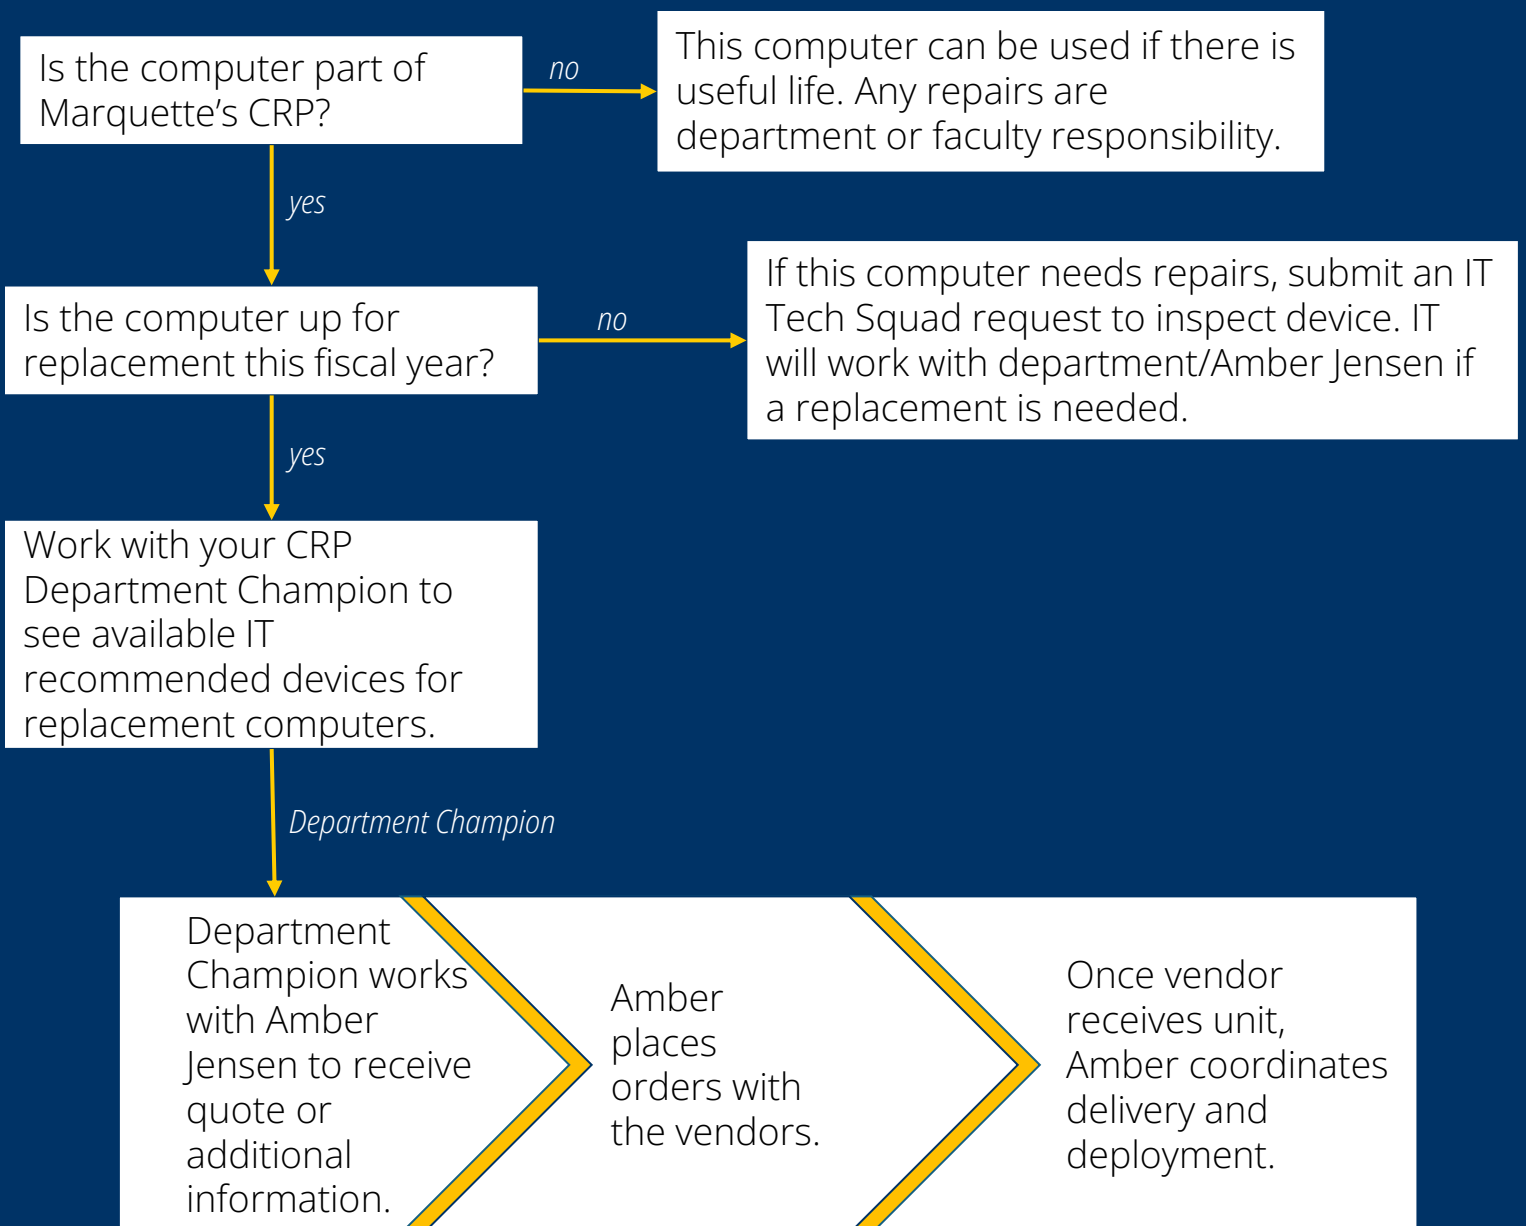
Is the computer part of Marquette's CRP?

no

This computer can be used if there is useful life. Any repairs are department or faculty responsibility.

yes

Is the computer up for replacement this fiscal year?

no

If this computer needs repairs, submit an IT Tech Squad request to inspect device. IT will work with department/Amber Jensen if a replacement is needed.

yes

Work with your CRP Department Champion to see available IT recommended devices for replacement computers.

Department Champion

Department Champion works with Amber Jensen to receive quote or additional information.

Amber places orders with the vendors.

Once vendor receives unit, Amber coordinates delivery and deployment.